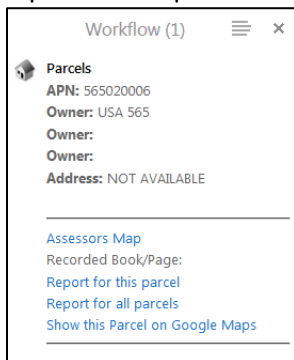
Workflow (1)

×

Parcels
APN: 565020006
Owner: USA 565
Owner:
Owner:
Address: NOT AVAILABLE

Assessors Map
Recorded Book/Page:
Report for this parcel
Report for all parcels
Show this Parcel on Google Maps